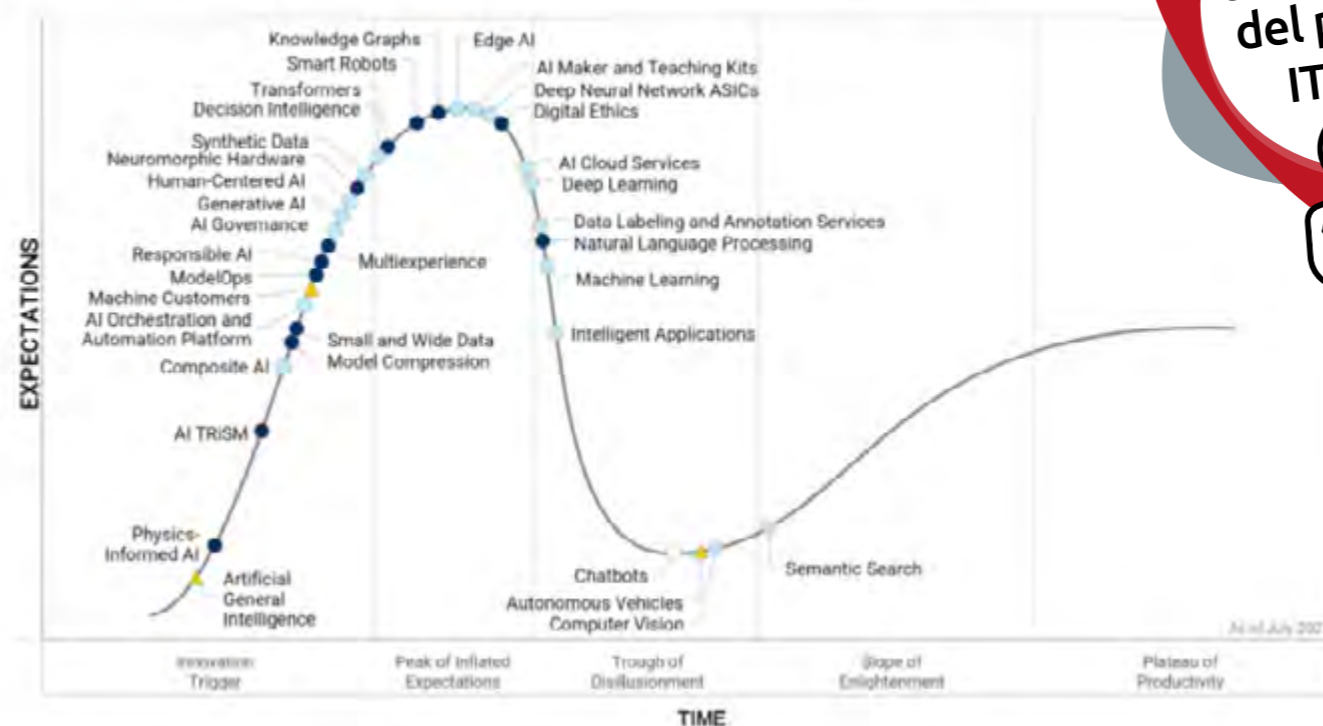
del p
IT

EXPECTATIONS

Knowledge Graphs
Smart Robots
Transformers
Decision Intelligence
Synthetic Data
Neuromorphic Hardware
Human-Centered AI
Generative AI
AI Governance
Responsible AI
ModelOps
Machine Customers
AI Orchestration and Automation Platform
Composite AI
AI TRiSM
Physics-Informed AI
Artificial General Intelligence
Multiexperience
Small and Wide Data
Model Compression
Edge AI
AI Maker and Teaching Kits
Deep Neural Network ASICs
Digital Ethics
AI Cloud Services
Deep Learning
Data Labeling and Annotation Services
Natural Language Processing
Machine Learning
Intelligent Applications
Chatbots
Autonomous Vehicles
Computer Vision
Semantic Search

As of July 202

Innovation Trigger
Peak of Inflated Expectations
Trough of Disillusionment
Slope of Enlightenment
Plateau of Productivity

TIME